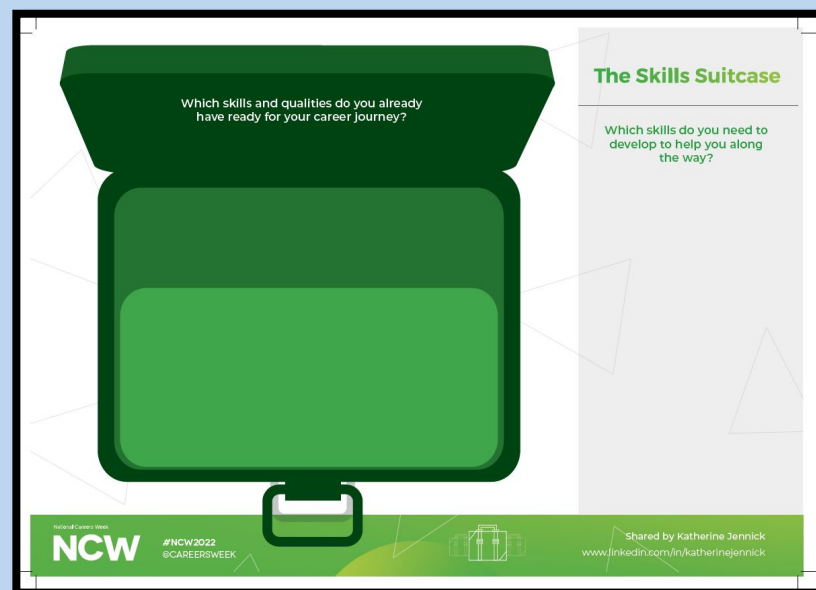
Which skills and qualities do you already have ready for your career journey?

The Skills Suitcase

Which skills do you need to develop to help you along the way?

National Careers Week
NCW

#NCW2022
@CAREERSWEEK

Shared by Katherine Jennick
www.linkedin.com/in/katherinejennick